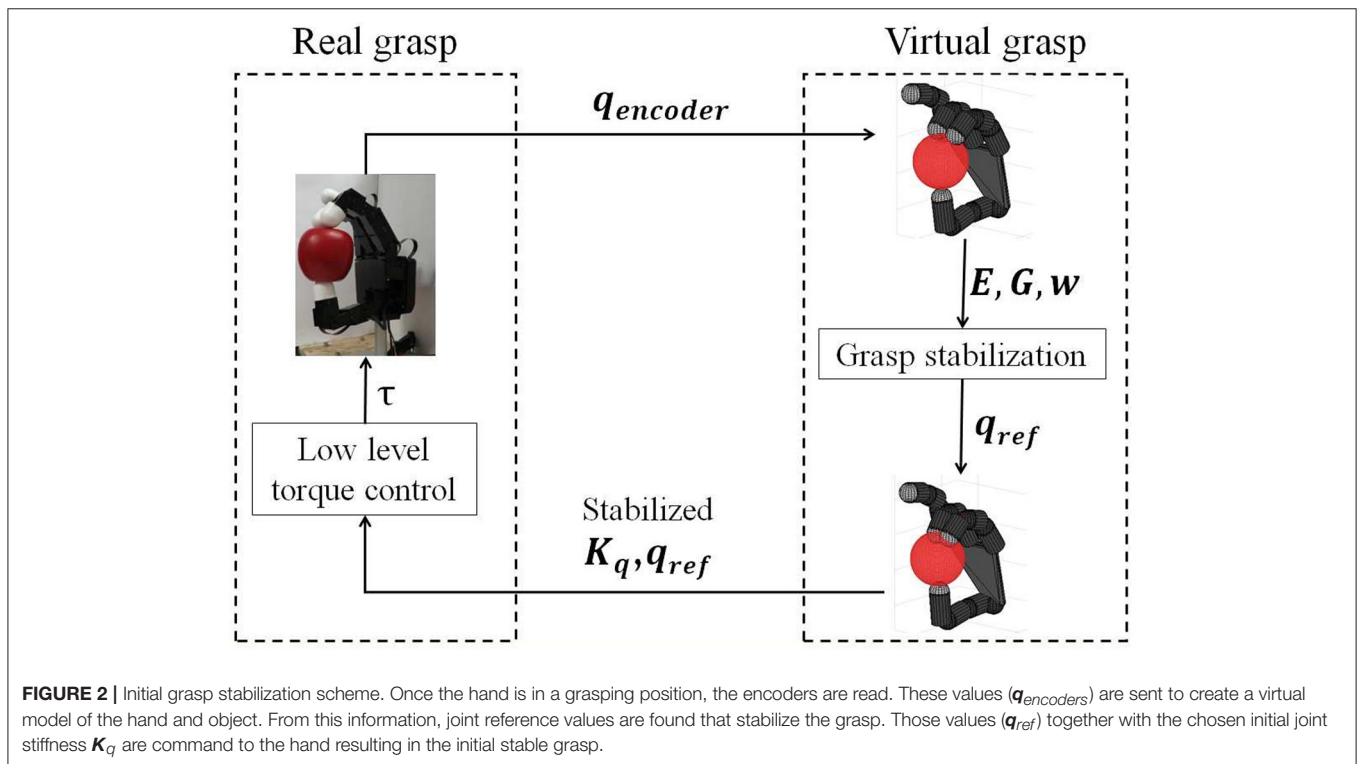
Real grasp

Virtual grasp

$\boldsymbol{q_{encoder}}$

$\boldsymbol{E, G, w}$

Grasp stabilization

$\boldsymbol{q_{ref}}$

$\tau$

Low level torque control

Stabilized $\boldsymbol{K_q, q_{ref}}$

**FIGURE 2 |** Initial grasp stabilization scheme. Once the hand is in a grasping position, the encoders are read. These values ($\boldsymbol{q}_{encoders}$) are sent to create a virtual model of the hand and object. From this information, joint reference values are found that stabilize the grasp. Those values ($\boldsymbol{q}_{ref}$) together with the chosen initial joint stiffness $\boldsymbol{K}_q$ are command to the hand resulting in the initial stable grasp.